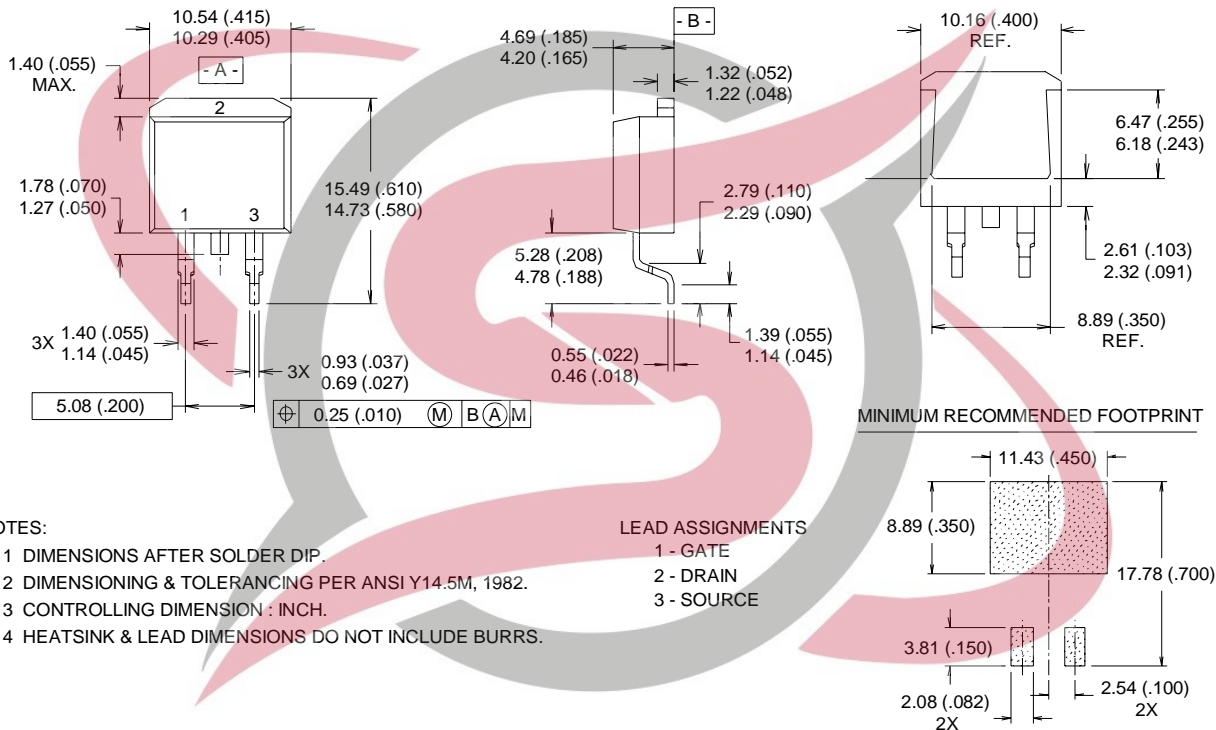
10.54 (.415)
10.29 (.405)

1.40 (.055)
MAX.

- A -

2

1.78 (.070)
1.27 (.050)

1 3

15.49 (.610)
14.73 (.580)

3X 1.40 (.055)
1.14 (.045)

3X 0.93 (.037)
0.69 (.027)

5.08 (.200)

| $\oplus$ | 0.25 (.010) | Ⓜ | B | Ⓐ | M |
|---|---|---|---|---|---|

4.69 (.185)
4.20 (.165)

- B -

1.32 (.052)
1.22 (.048)

2.79 (.110)
2.29 (.090)

5.28 (.208)
4.78 (.188)

1.39 (.055)
1.14 (.045)

0.55 (.022)
0.46 (.018)

10.16 (.400)
REF.

6.47 (.255)
6.18 (.243)

2.61 (.103)
2.32 (.091)

8.89 (.350)
REF.

MINIMUM RECOMMENDED FOOTPRINT

11.43 (.450)

8.89 (.350)

17.78 (.700)

3.81 (.150)

2.08 (.082)
2X

2.54 (.100)
2X

OTES:

1 DIMENSIONS AFTER SOLDER DIP.

2 DIMENSIONING & TOLERANCING PER ANSI Y14.5M, 1982.

3 CONTROLLING DIMENSION : INCH.

4 HEATSINK & LEAD DIMENSIONS DO NOT INCLUDE BURRS.

LEAD ASSIGNMENTS
1 - GATE
2 - DRAIN
3 - SOURCE